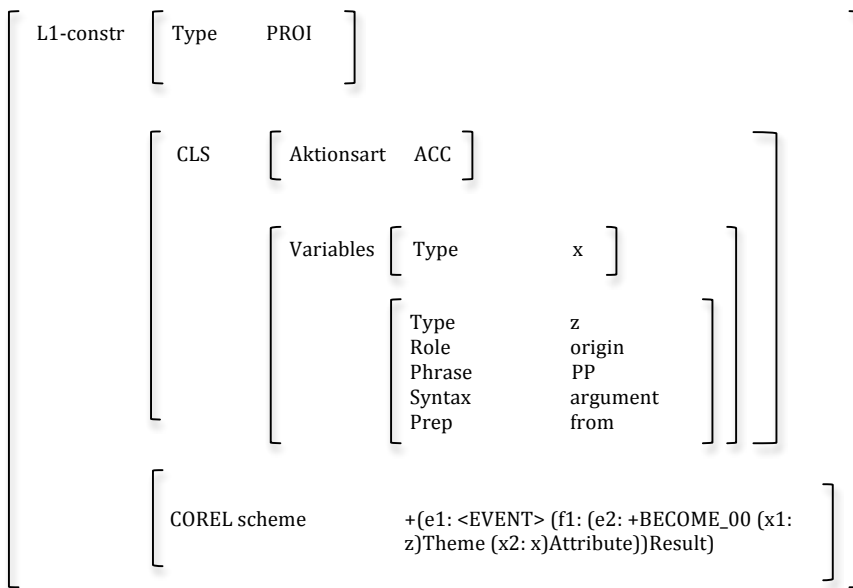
L1-constr

Type PROI

CLS

Aktionsart ACC

Variables

Type x

Type z
Role origin
Phrase PP
Syntax argument
Prep from

COREL scheme +(e1: <EVENT> (f1: (e2: +BECOME_00 (x1: z)Theme (x2: x)Attribute))Result)